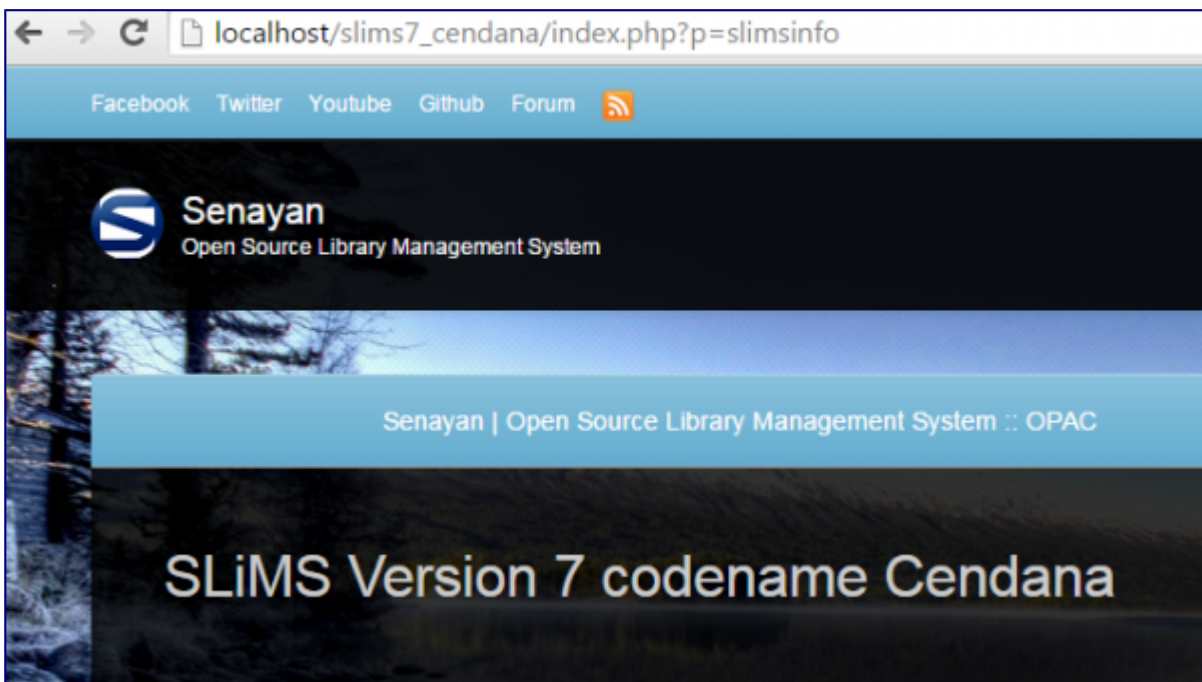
localhost/slims7_cendana/index.php?p=slimsinfo

Facebook Twitter Youtube Github Forum

Senayan
Open Source Library Management System

Senayan | Open Source Library Management System :: OPAC

SLiMS Version 7 codename Cendana